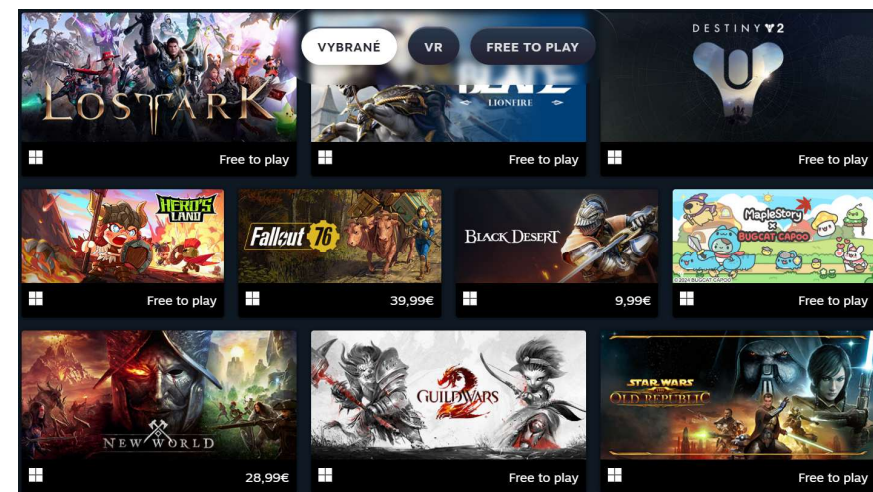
VYBRANÉ VR FREE TO PLAY

LOST ARK
Free to play

LIONFIRE
Free to play

DESTINY 2
Free to play

HERO'S LAND
Free to play

Fallout 76
39,99€

BLACK DESERT
9,99€

MapleStory × BUGCAT CAPOO
© 2024 BUGCAT CAPOO
Free to play

NEW WORLD
28,99€

GUILD WARS 2
Free to play

STAR WARS THE OLD REPUBLIC
Free to play